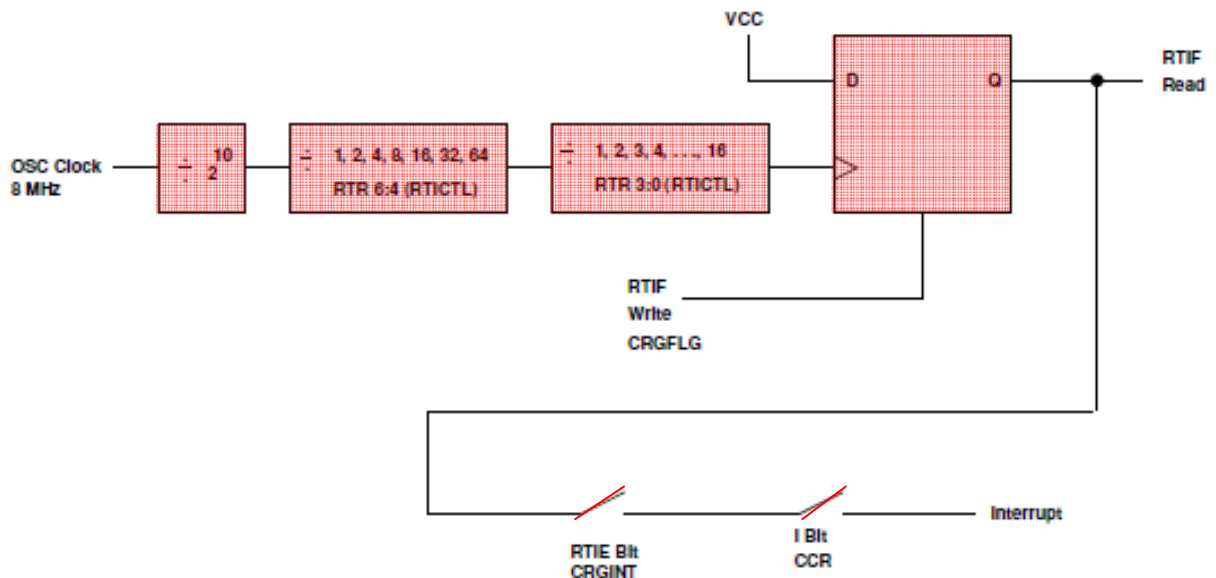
VCC

RTIF
Read

D

Q

OSC Clock
8 MHz

$\div 2^{10}$

$\div$ 1, 2, 4, 8, 16, 32, 64
RTR 6:4 (RTICTL)

$\div$ 1, 2, 3, 4, . . ., 16
RTR 3:0 (RTICTL)

RTIF
Write
CRGFLG

Interrupt

RTIE Bit
CRGINT

I Bit
CCR